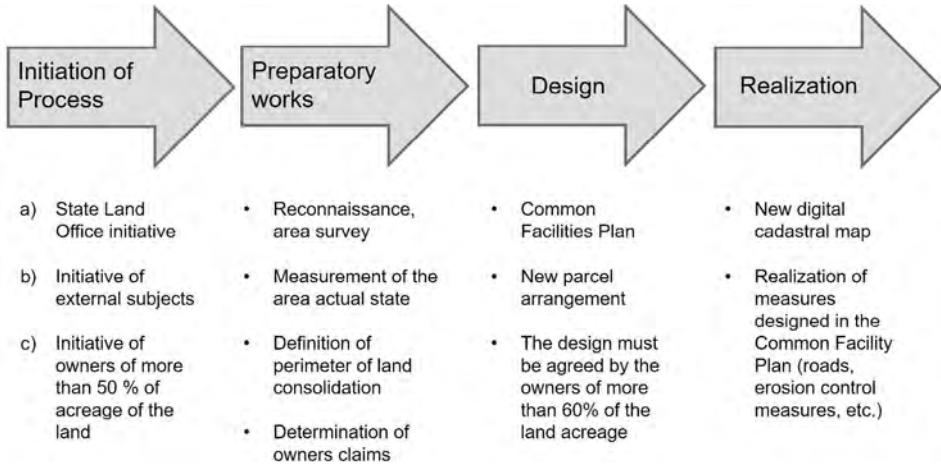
Initiation of Process

Preparatory works

Design

Realization

a) State Land Office initiative

b) Initiative of external subjects

c) Initiative of owners of more than 50 % of acreage of the land

• Reconnaissance, area survey

• Measurement of the area actual state

• Definition of perimeter of land consolidation

• Determination of owners claims

• Common Facilities Plan

• New parcel arrangement

• The design must be agreed by the owners of more than 60% of the land acreage

• New digital cadastral map

• Realization of measures designed in the Common Facility Plan (roads, erosion control measures, etc.)